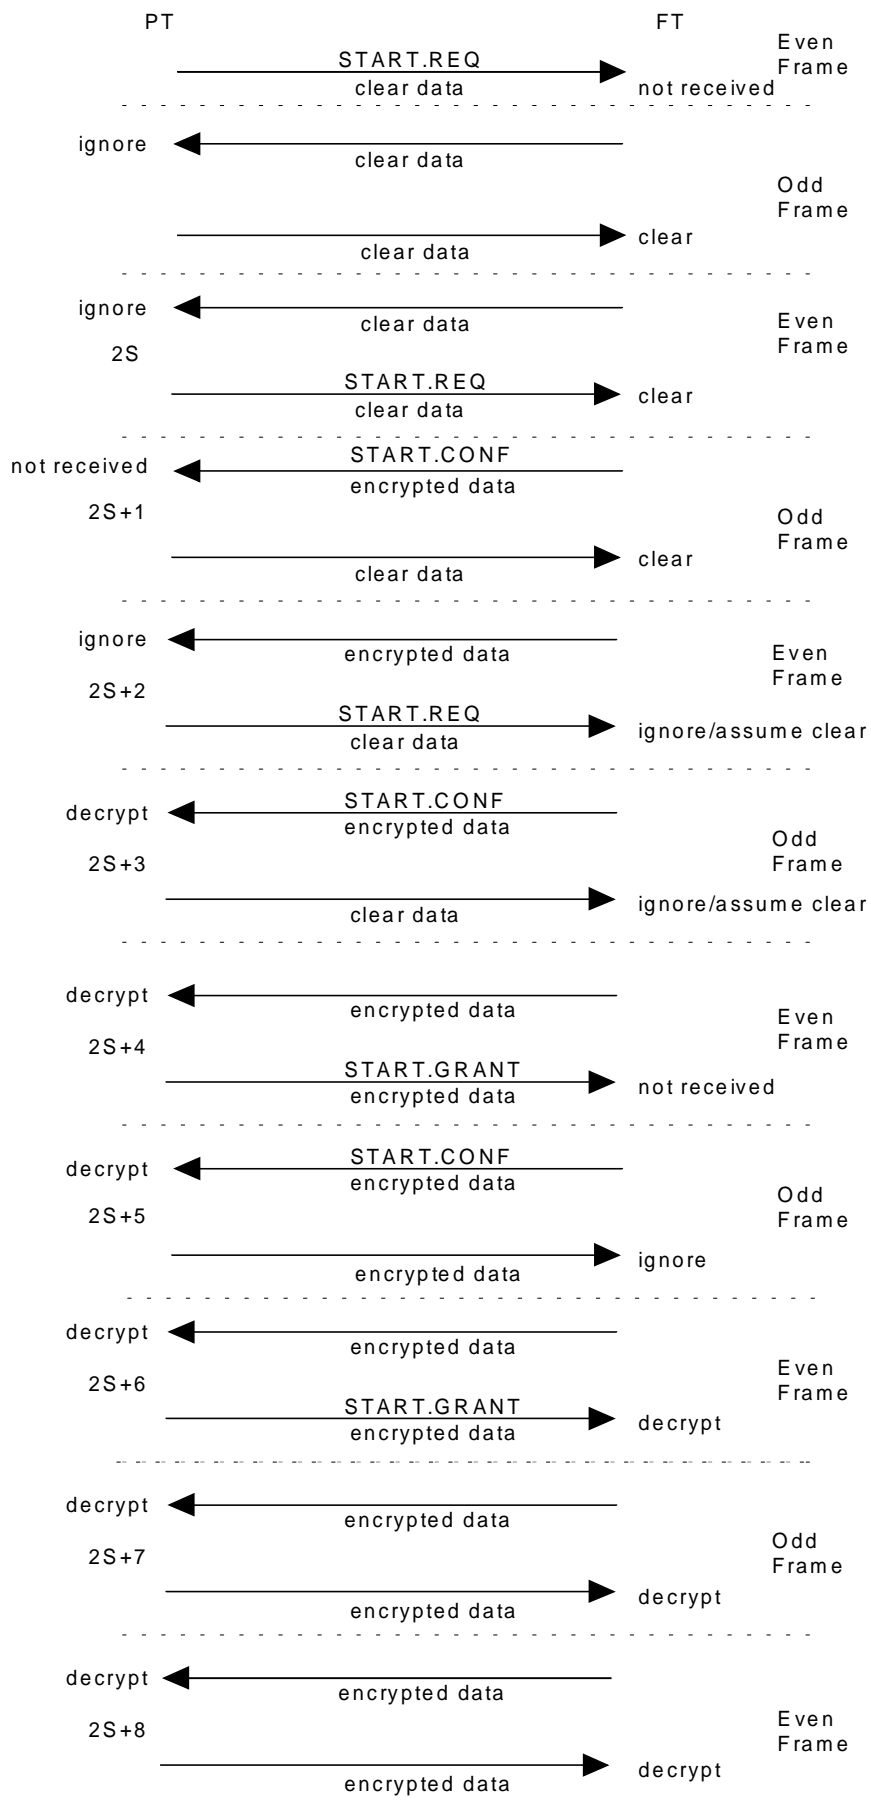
PT

FT

START.REQ
clear data
not received
Even Frame

ignore
clear data
Odd Frame
clear data
clear

ignore
clear data
Even Frame
2S
START.REQ
clear data
clear

not received
START.CONF
encrypted data
2S+1
Odd Frame
clear data
clear

ignore
encrypted data
Even Frame
2S+2
START.REQ
clear data
ignore/assume clear

decrypt
START.CONF
encrypted data
Odd Frame
2S+3
clear data
ignore/assume clear

decrypt
encrypted data
Even Frame
2S+4
START.GRANT
encrypted data
not received

decrypt
START.CONF
encrypted data
Odd Frame
2S+5
encrypted data
ignore

decrypt
encrypted data
Even Frame
2S+6
START.GRANT
encrypted data
decrypt

decrypt
encrypted data
Odd Frame
2S+7
encrypted data
decrypt

decrypt
encrypted data
2S+8
Even Frame
encrypted data
decrypt